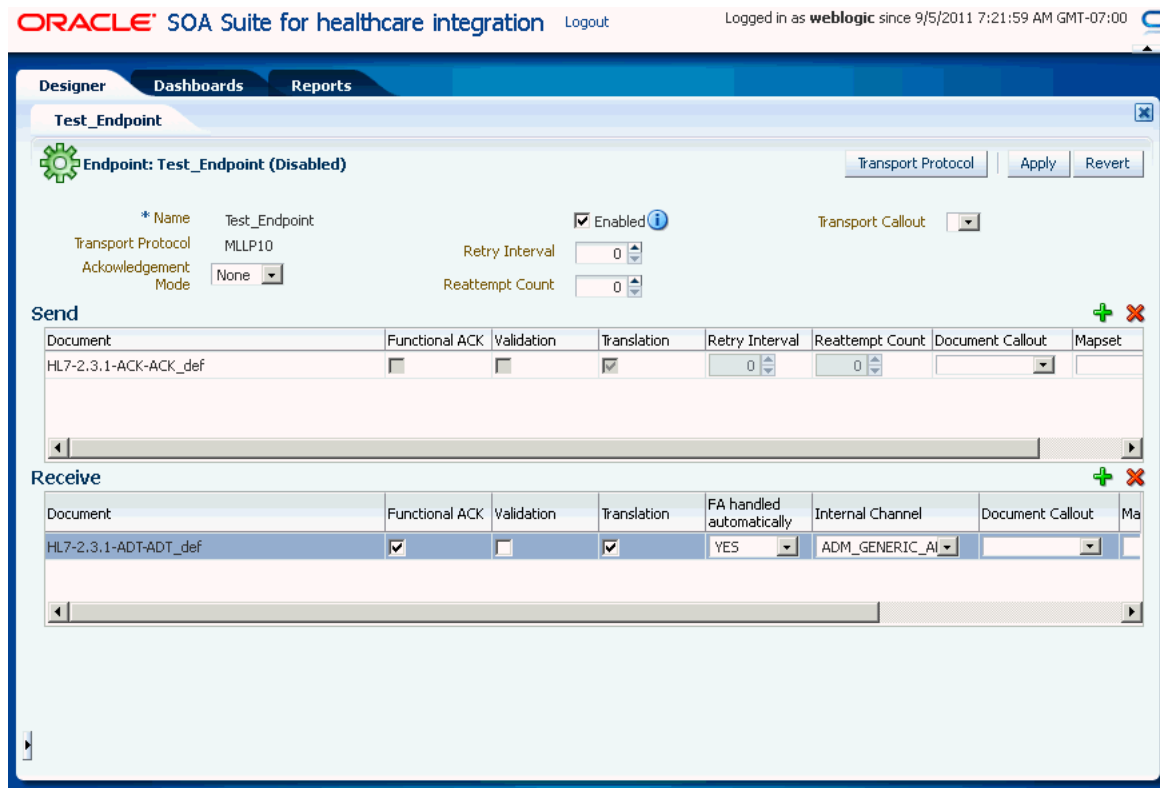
ORACLE SOA Suite for healthcare integration Logout

Logged in as weblogic since 9/5/2011 7:21:59 AM GMT-07:00

Designer Dashboards Reports

Test_Endpoint

Endpoint: Test_Endpoint (Disabled)

Transport Protocol Apply Revert

* Name Test_Endpoint
Transport Protocol MLLP10
Ackowledgement Mode None

Enabled
Retry Interval 0
Reattempt Count 0

Transport Callout

Send

| Document | Functional ACK | Validation | Translation | Retry Interval | Reattempt Count | Document Callout | Mapset |
|---|---|---|---|---|---|---|---|
| HL7-2.3.1-ACK-ACK_def | | | | 0 | 0 | | |

Receive

| Document | Functional ACK | Validation | Translation | FA handled automatically | Internal Channel | Document Callout | Ma |
|---|---|---|---|---|---|---|---|
| HL7-2.3.1-ADT-ADT_def | | | | YES | ADM_GENERIC_A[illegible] | | |